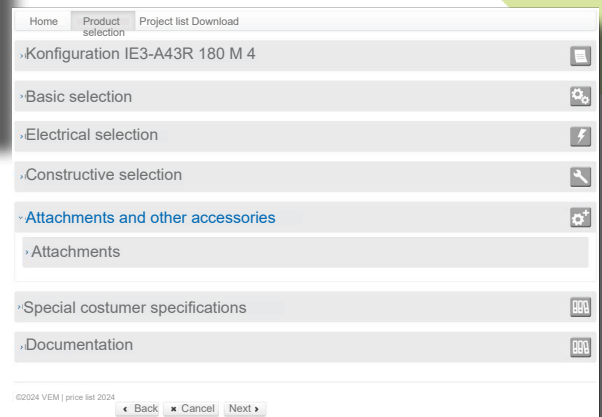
Home
Product selection
Project list Download

Konfiguration IE3-A43R 180 M 4

Basic selection

Electrical selection

Constructive selection

Attachments and other accessories

Attachments

Special costumer specifications

Documentation

©2024 VEM | price list 2024

Back
Cancel
Next